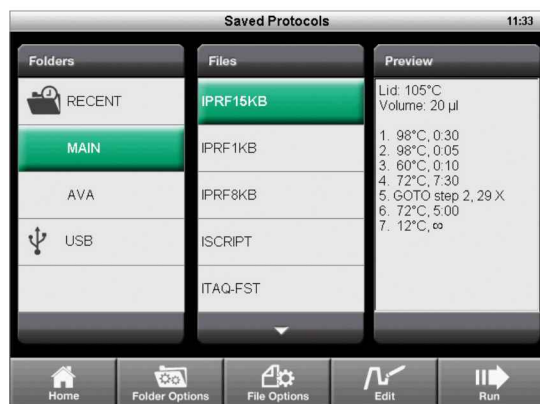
Saved Protocols 11:33

Folders

RECENT

MAIN

AVA

USB

Files

IPRF15KB

IPRF1KB

IPRF8KB

ISCRIPT

ITAQ-FST

Preview

Lid: 105°C
Volume: 20 µl

1. 98°C, 0:30
2. 98°C, 0:05
3. 60°C, 0:10
4. 72°C, 7:30
5. GOTO step 2, 29 X
6. 72°C, 5:00
7. 12°C, ∞

Home Folder Options File Options Edit Run